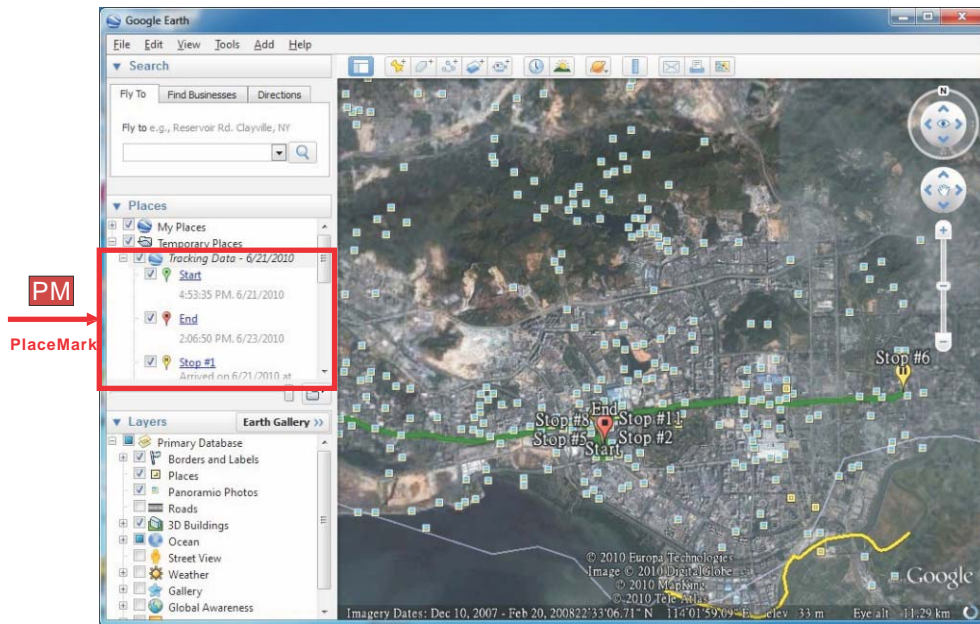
Google Earth

File Edit View Tools Add Help

▼ Search

Fly To | Find Businesses | Directions

Fly to e.g., Reservoir Rd. Clayville, NY

▼ Places

My Places
Temporary Places
Tracking Data - 6/21/2010
Start
4:53:35 PM. 6/21/2010
End
2:06:50 PM. 6/23/2010
Stop #1
Arrived on 6/21/2010 at

PM

PlaceMark

▼ Layers Earth Gallery »

Primary Database
Borders and Labels
Places
Panoramio Photos
Roads
3D Buildings
Ocean
Street View
Weather
Gallery
Global Awareness

N

Stop #6
Stop #8 End Stop #11
Stop #5 Stop #2
Start

© 2010 Europa Technologies
Image © 2010 DigitalGlobe
© 2010 Mapabc
© 2010 Tele Atlas

Google

Imagery Dates: Dec 10, 2007 - Feb 20, 2008 22°33'06.71" N 114°01'59.09" E elev 33 m Eye alt 11.29 km